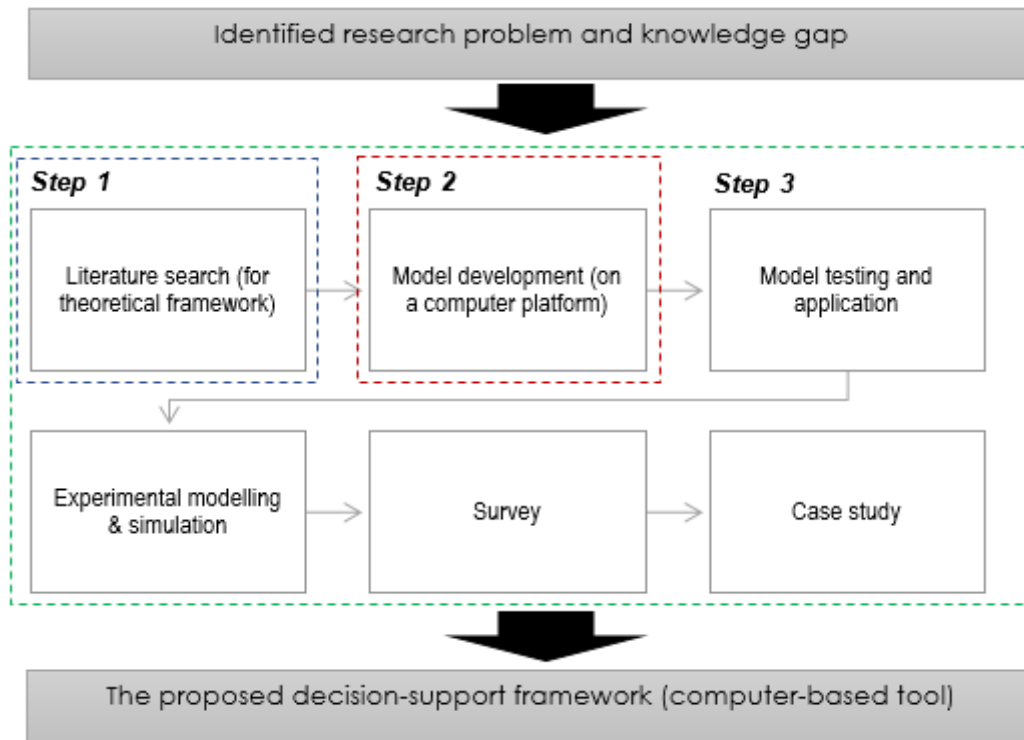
Identified research problem and knowledge gap

Step 1

Literature search (for theoretical framework)

Step 2

Model development (on a computer platform)

Step 3

Model testing and application

Experimental modelling & simulation

Survey

Case study

The proposed decision-support framework (computer-based tool)